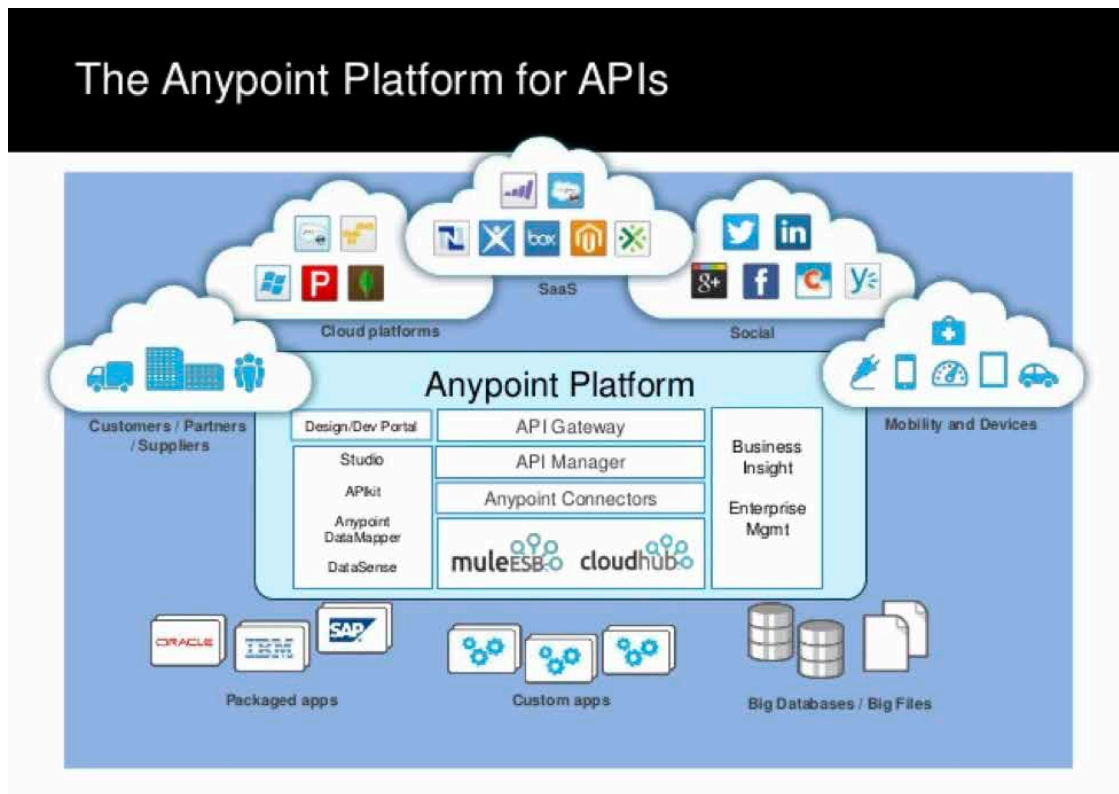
The Anypoint Platform for APIs

SaaS

Cloud platforms

Social

Customers / Partners / Suppliers

Mobility and Devices

Anypoint Platform

Design/Dev Portal

Studio

APIkit

Anypoint DataMapper

DataSense

API Gateway

API Manager

Anypoint Connectors

muleESB cloudhub

Business Insight

Enterprise Mgmt

ORACLE

IBM

SAP

Packaged apps

Custom apps

Big Databases / Big Files